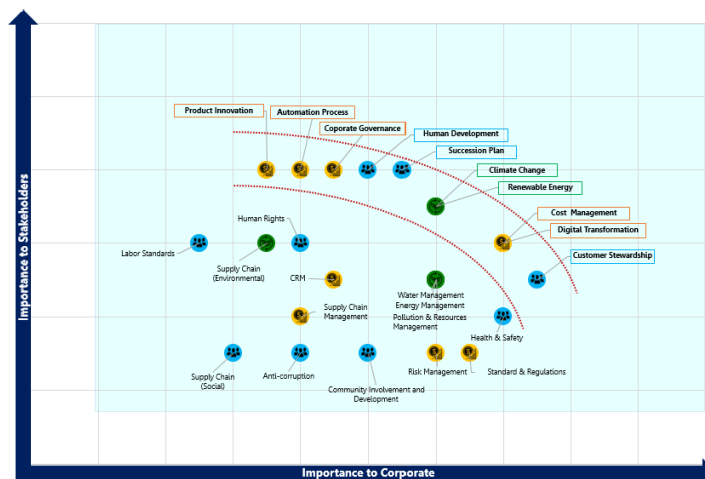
Product Innovation
Automation Process
Coporate Governance
Human Development
Succession Plan
Climate Change
Renewable Energy
Cost Management
Digital Transformation
Customer Stewardship
Human Rights
Labor Standards
Supply Chain (Environmental)
CRM
Supply Chain Management
Water Management
Energy Management
Pollution & Resources Management
Health & Safety
Supply Chain (Social)
Anti-corruption
Community Involvement and Development
Risk Management
Standard & Regulations
Importance to Stakeholders
Importance to Corporate